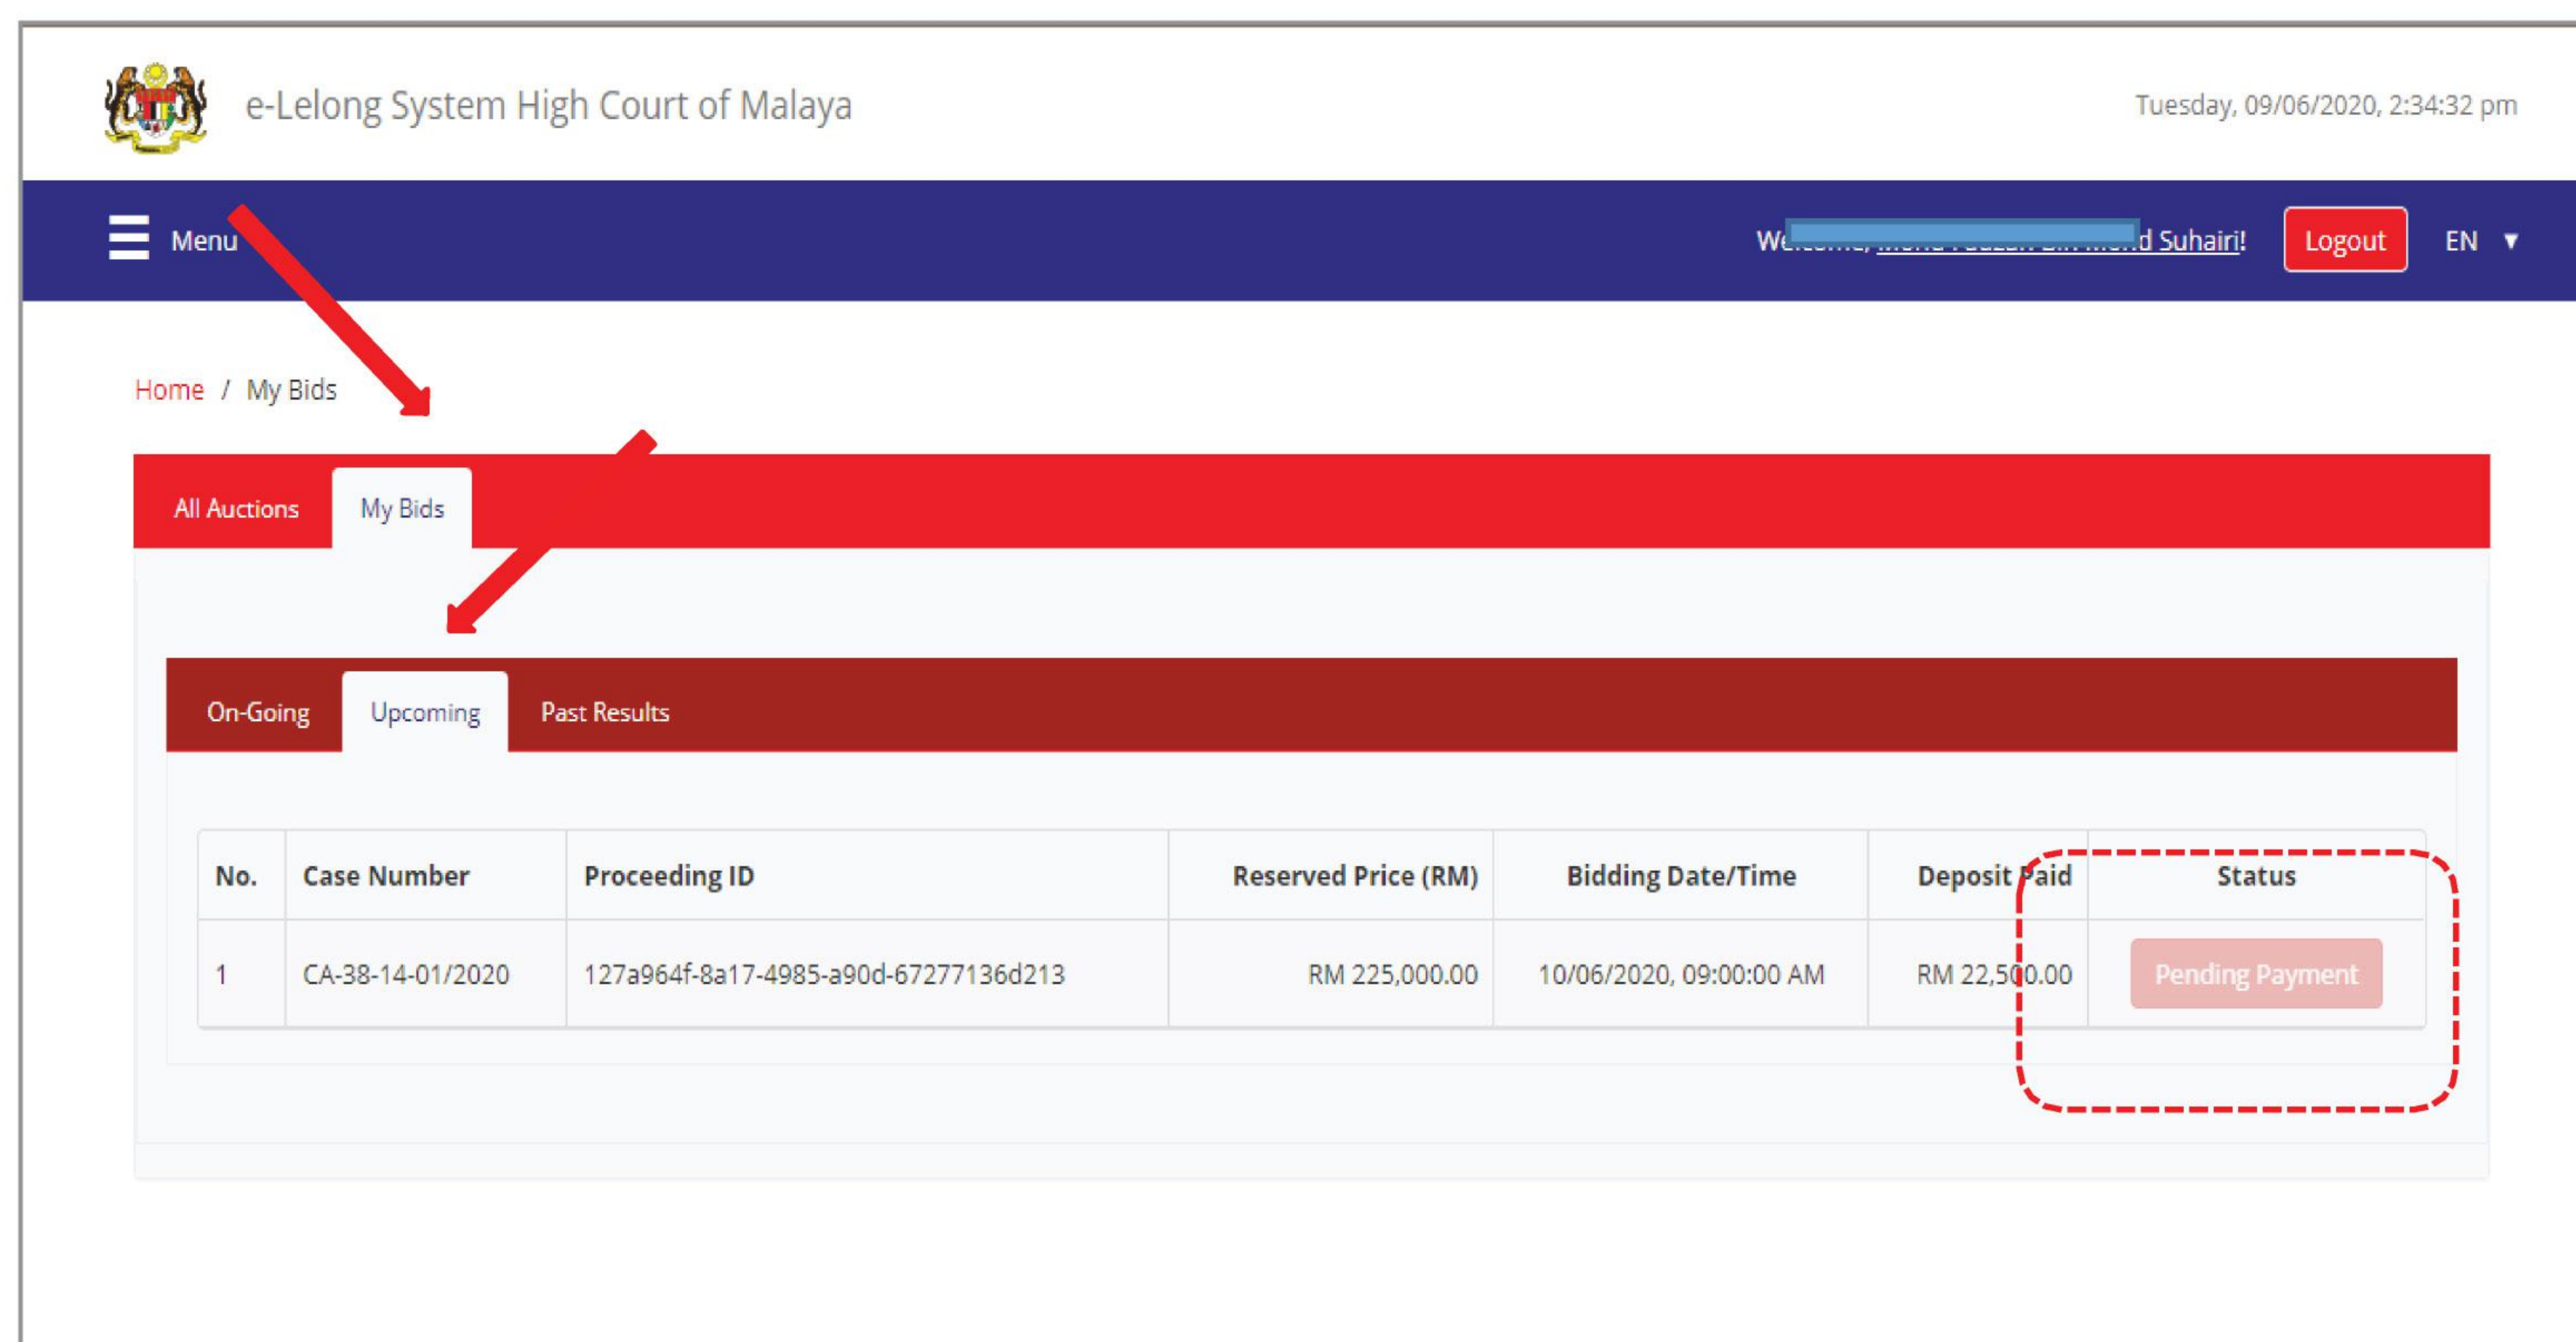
e-Lelong System High Court of Malaya

Tuesday, 09/06/2020, 2:34:32 pm

Menu

We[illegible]d Suhairi!

Logout

EN ▼

Home / My Bids

All Auctions

My Bids

On-Going

Upcoming

Past Results

| No. | Case Number | Proceeding ID | Reserved Price (RM) | Bidding Date/Time | Deposit Paid | Status |
|---|---|---|---|---|---|---|
| 1 | CA-38-14-01/2020 | 127a964f-8a17-4985-a90d-67277136d213 | RM 225,000.00 | 10/06/2020, 09:00:00 AM | RM 22,500.00 | Pending Payment |